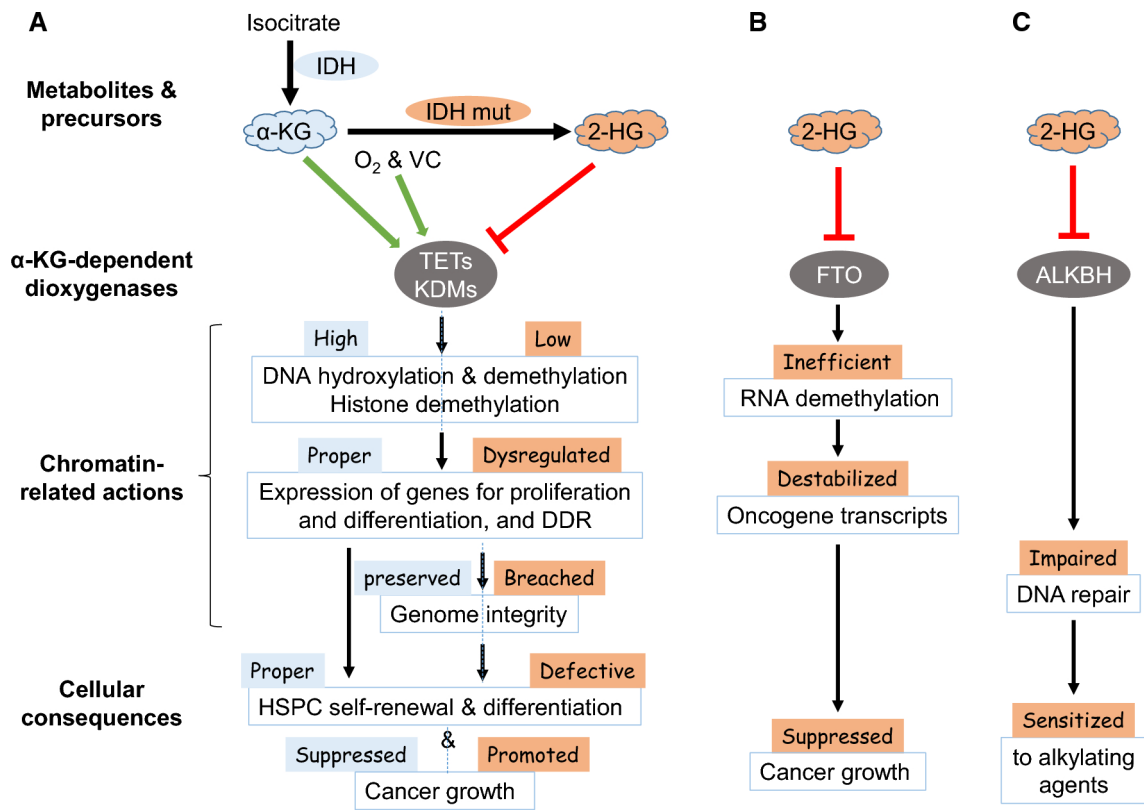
A

Isocitrate

IDH

Metabolites & precursors

α-KG

IDH mut

2-HG

$O_2$ & VC

α-KG-dependent dioxygenases

TETs KDMs

High

Low

DNA hydroxylation & demethylation
Histone demethylation

Chromatin-related actions

Proper

Dysregulated

Expression of genes for proliferation and differentiation, and DDR

preserved

Breached

Genome integrity

Cellular consequences

Proper

Defective

HSPC self-renewal & differentiation

&

Suppressed

Promoted

Cancer growth

B

2-HG

FTO

Inefficient

RNA demethylation

Destabilized

Oncogene transcripts

Suppressed

Cancer growth

C

2-HG

ALKBH

Impaired

DNA repair

Sensitized

to alkylating agents